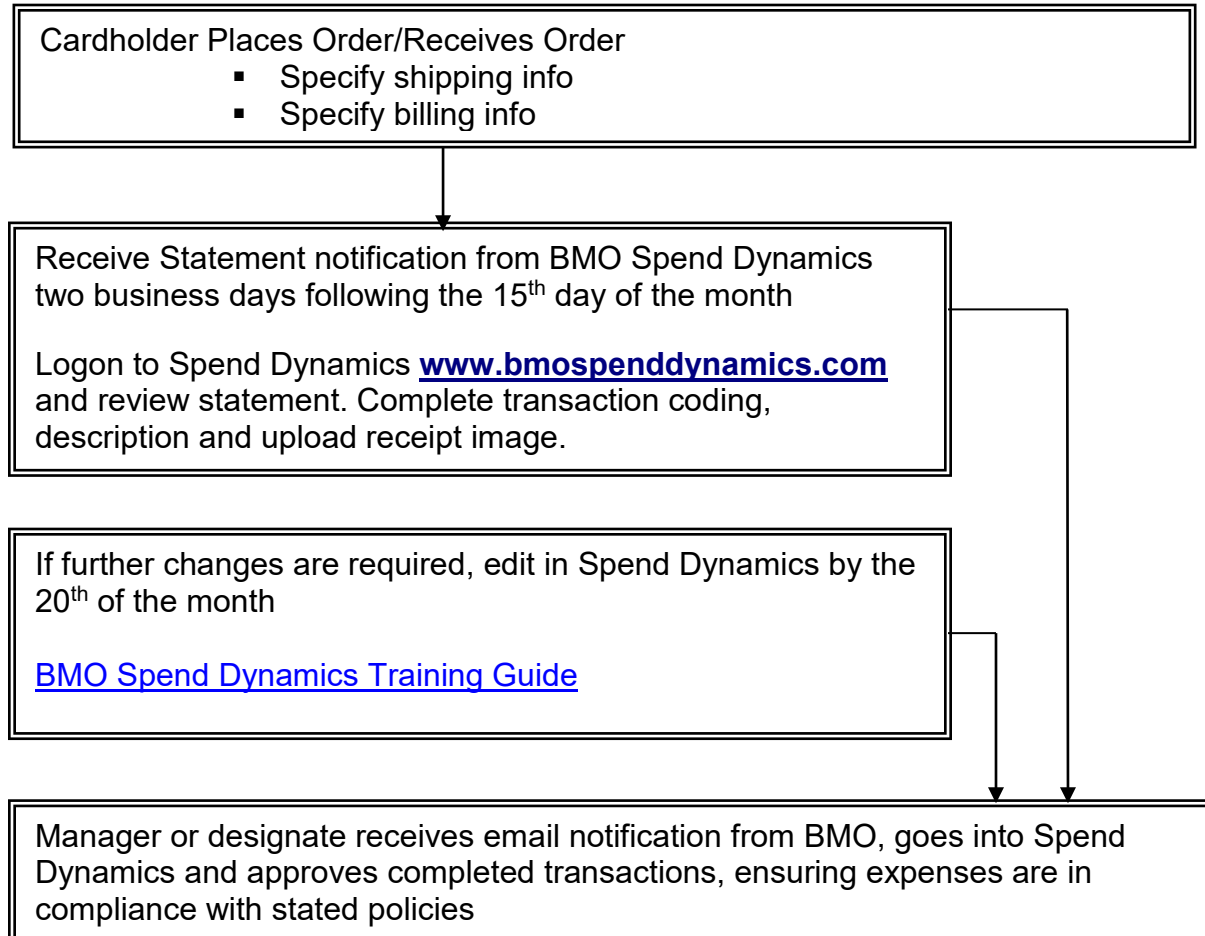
Cardholder Places Order/Receives Order

- Specify shipping info
- Specify billing info

Receive Statement notification from BMO Spend Dynamics two business days following the 15$^{th}$ day of the month

Logon to Spend Dynamics **www.bmospenddynamics.com** and review statement. Complete transaction coding, description and upload receipt image.

If further changes are required, edit in Spend Dynamics by the 20$^{th}$ of the month

BMO Spend Dynamics Training Guide

Manager or designate receives email notification from BMO, goes into Spend Dynamics and approves completed transactions, ensuring expenses are in compliance with stated policies